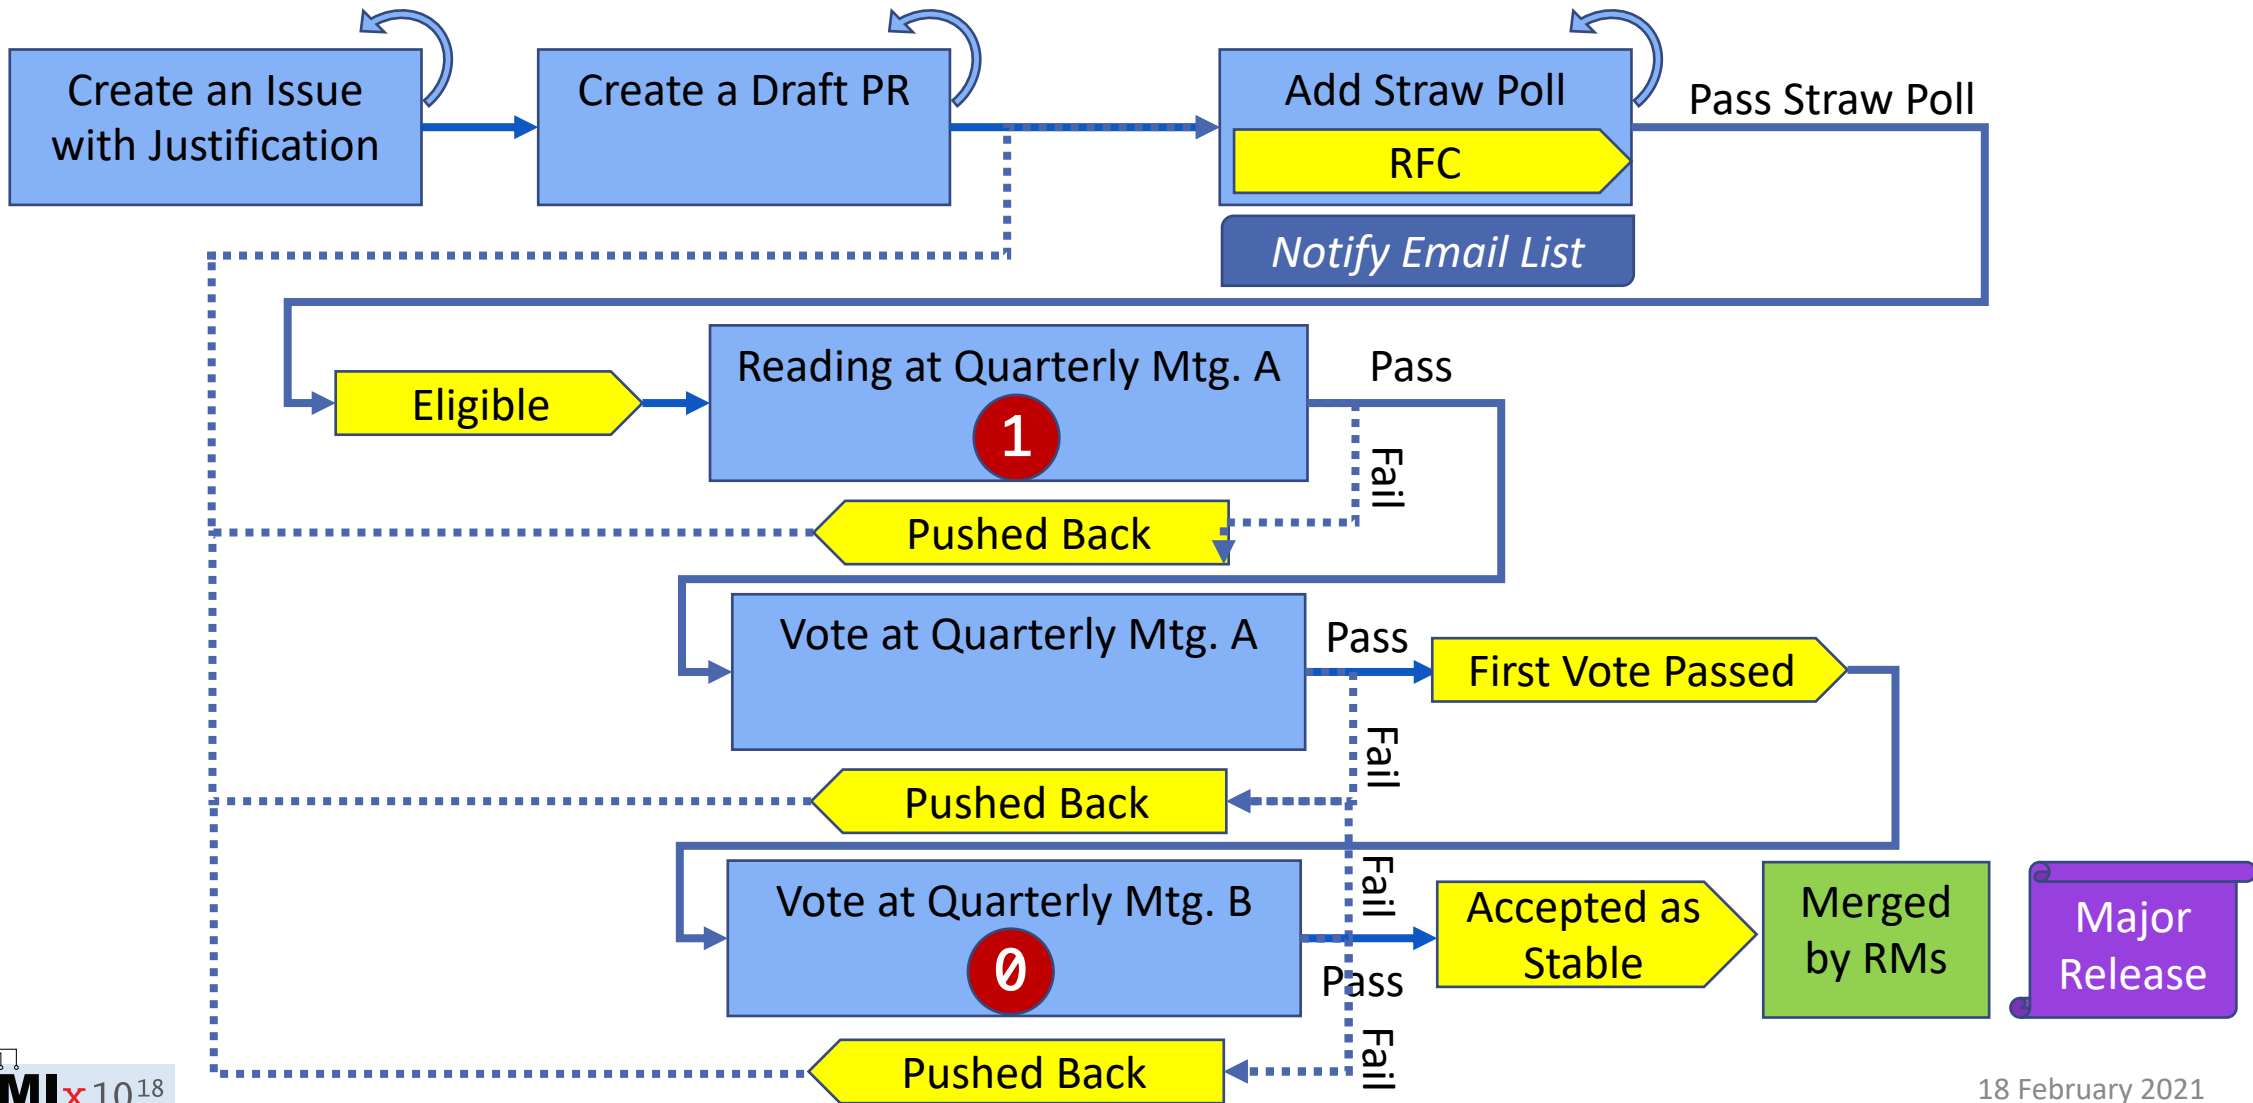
Create an Issue with Justification

Create a Draft PR

Add Straw Poll

RFC

Notify Email List

Pass Straw Poll

Eligible

Reading at Quarterly Mtg. A

1

Pass

Fail

Pushed Back

Vote at Quarterly Mtg. A

Pass

First Vote Passed

Fail

Pushed Back

Fail

Vote at Quarterly Mtg. B

0

Accepted as Stable

Pass

Merged by RMs

Major Release

Fail

Pushed Back

MPIx $10^{18}$

18 February 2021